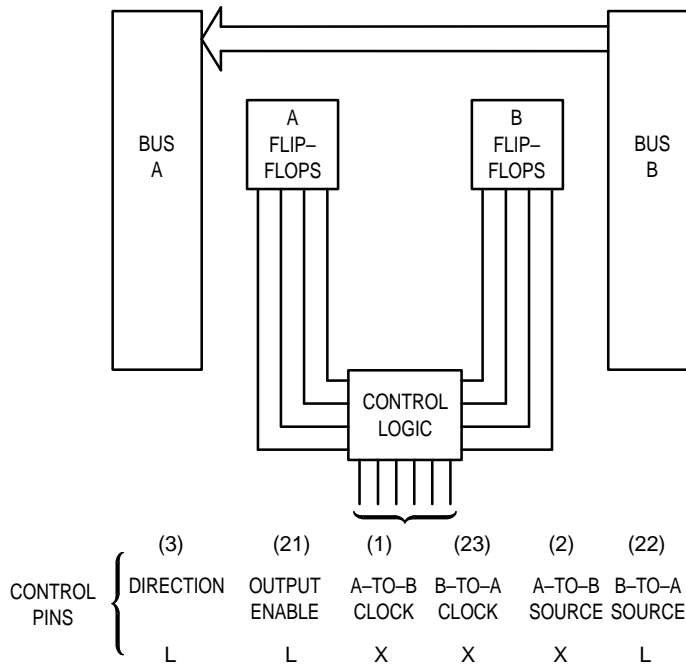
BUS A

A FLIP–FLOPS

B FLIP–FLOPS

BUS B

CONTROL LOGIC

CONTROL PINS

| (3) | (21) | (1) | (23) | (2) | (22) |
|---|---|---|---|---|---|
| DIRECTION | OUTPUT ENABLE | A–TO–B CLOCK | B–TO–A CLOCK | A–TO–B SOURCE | B–TO–A SOURCE |
| L | L | X | X | X | L |